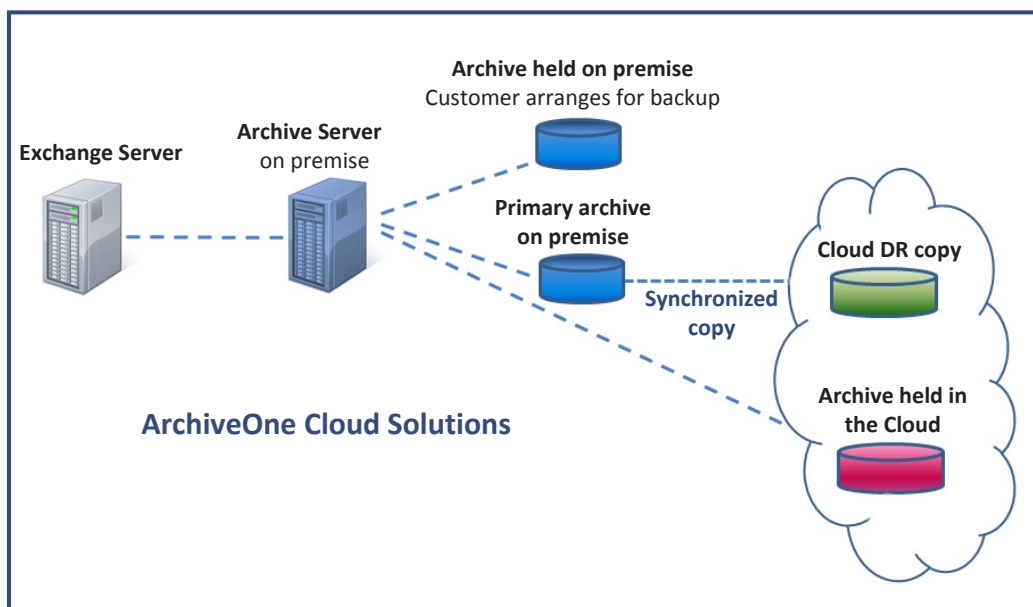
Exchange Server

Archive Server
on premise

Archive held on premise
Customer arranges for backup

Primary archive
on premise

Synchronized
copy

Cloud DR copy

Archive held in
the Cloud

ArchiveOne Cloud Solutions